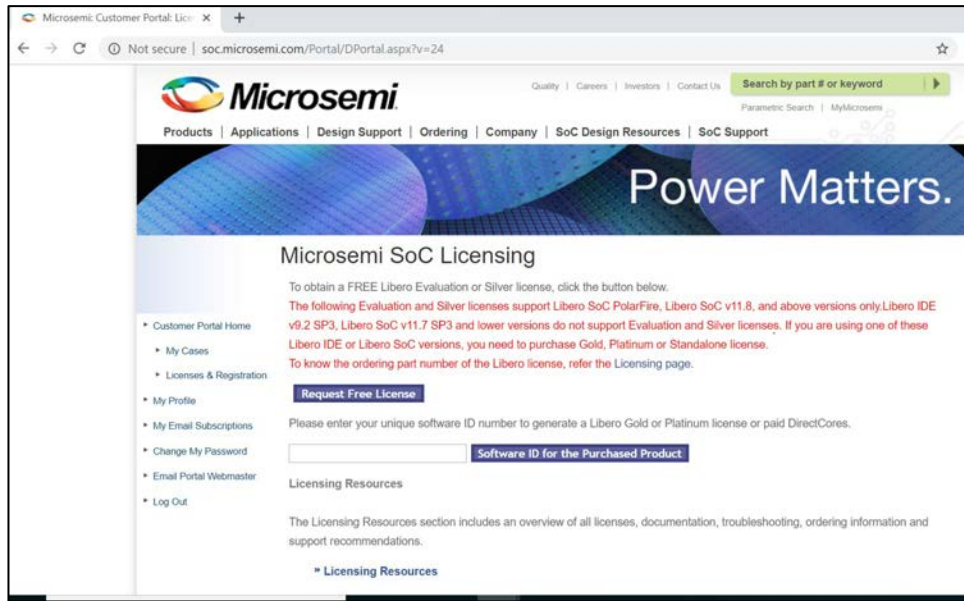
Microsemi: Customer Portal: Lice ×

+

Not secure | soc.microsemi.com/Portal/DPortal.aspx?v=24

Microsemi

Quality | Careers | Investors | Contact Us

Search by part # or keyword

Parametric Search | MyMicrosemi

Products | Applications | Design Support | Ordering | Company | SoC Design Resources | SoC Support

Power Matters.

Microsemi SoC Licensing

To obtain a FREE Libero Evaluation or Silver license, click the button below.

The following Evaluation and Silver licenses support Libero SoC PolarFire, Libero SoC v11.8, and above versions only.Libero IDE v9.2 SP3, Libero SoC v11.7 SP3 and lower versions do not support Evaluation and Silver licenses. If you are using one of these Libero IDE or Libero SoC versions, you need to purchase Gold, Platinum or Standalone license.

To know the ordering part number of the Libero license, refer the Licensing page.

Request Free License

Please enter your unique software ID number to generate a Libero Gold or Platinum license or paid DirectCores.

Software ID for the Purchased Product

Licensing Resources

The Licensing Resources section includes an overview of all licenses, documentation, troubleshooting, ordering information and support recommendations.

» Licensing Resources

Customer Portal Home

My Cases

Licenses & Registration

My Profile

My Email Subscriptions

Change My Password

Email Portal Webmaster

Log Out